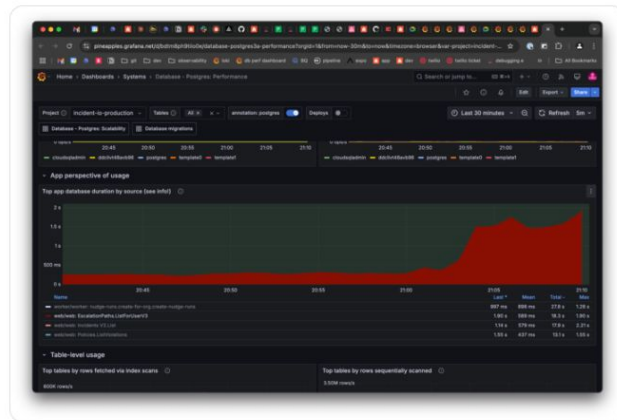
pineapples.grafana.net/d/bdmdph9ttlxde/database-postgres3a-performance?orgId=1&from=now-30m&to=now&timezone=browser&var-project=incident-...

Home › Dashboards › Systems › Database - Postgres: Performance

Search or jump to...

Edit Export Share

Project incident-io-production Tables All annotation: postgres Deploys

Last 30 minutes Refresh 5m

Database - Postgres: Scalability Database migrations

20:45 20:50 20:55 21:00 21:05 21:10

cloudsqladmin ddchr48ack96 postgres template1 template0

App perspective of usage

Top app database duration by source (see info!)

2 s
1.5 s
1 s
500 ms
0 s

20:45 20:50 20:55 21:00 21:05 21:10

| Name | Last * | Mean | Total | Max |
|---|---|---|---|---|
| worker/worker: nudge-runs.create-for-org.create-nudge-runs | 997 ms | 686 ms | 27.6 s | 1.28 s |
| web/web: EscalationPaths.ListForUserV3 | 1.90 s | 580 ms | 18.3 s | 1.90 s |
| web/web: Incidents.V2.List | 1.14 s | 579 ms | 17.6 s | 2.21 s |
| web/web: Policies.ListViolations | 1.55 s | 437 ms | 13.1 s | 1.55 s |

Table-level usage

Top tables by rows fetched via index scans

600K rows/s

Top tables by rows sequentially scanned

3.50M rows/s